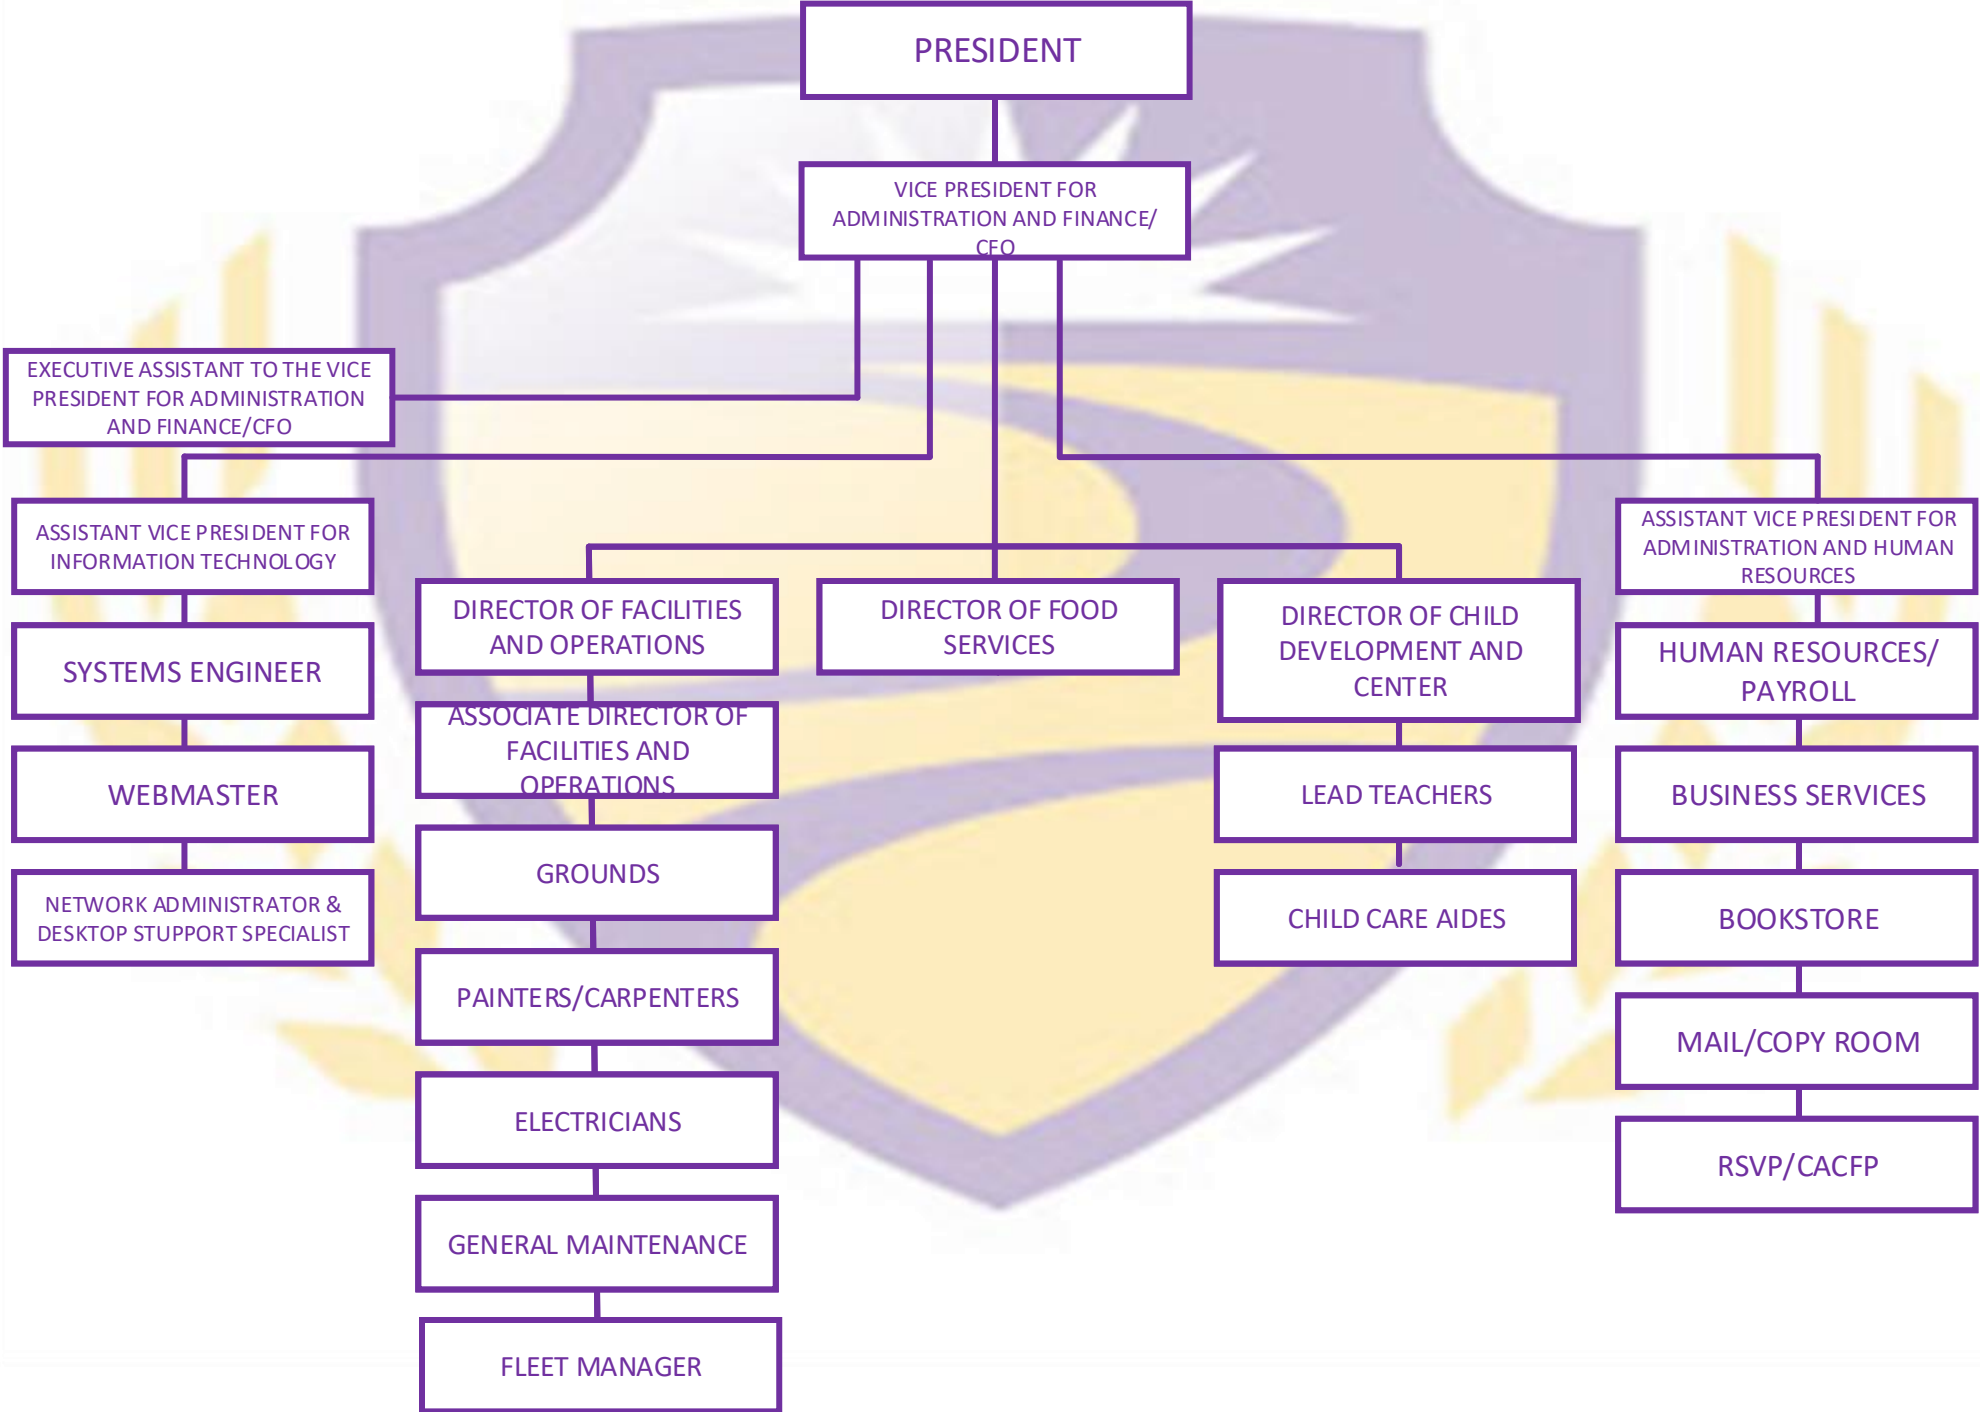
PRESIDENT

VICE PRESIDENT FOR ADMINISTRATION AND FINANCE/ CFO

EXECUTIVE ASSISTANT TO THE VICE PRESIDENT FOR ADMINISTRATION AND FINANCE/CFO

ASSISTANT VICE PRESIDENT FOR INFORMATION TECHNOLOGY

SYSTEMS ENGINEER

WEBMASTER

NETWORK ADMINISTRATOR & DESKTOP STUPPORT SPECIALIST

DIRECTOR OF FACILITIES AND OPERATIONS

ASSOCIATE DIRECTOR OF FACILITIES AND OPERATIONS

GROUNDS

PAINTERS/CARPENTERS

ELECTRICIANS

GENERAL MAINTENANCE

FLEET MANAGER

DIRECTOR OF FOOD SERVICES

DIRECTOR OF CHILD DEVELOPMENT AND CENTER

LEAD TEACHERS

CHILD CARE AIDES

ASSISTANT VICE PRESIDENT FOR ADMINISTRATION AND HUMAN RESOURCES

HUMAN RESOURCES/ PAYROLL

BUSINESS SERVICES

BOOKSTORE

MAIL/COPY ROOM

RSVP/CACFP